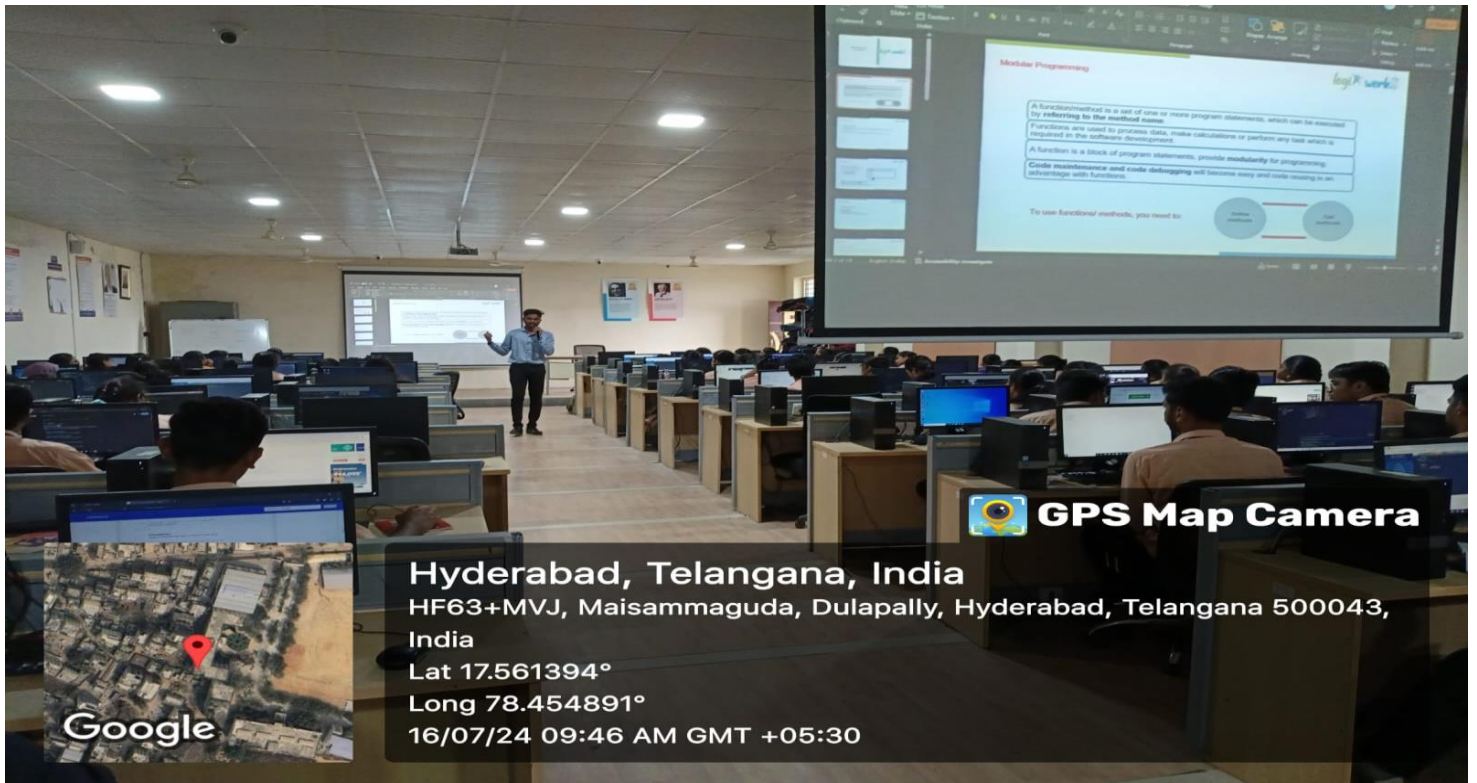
Modular Programming

logicwork

A function/method is a set of one or more program statements, which can be executed by referring to the method name.

Functions are used to process data, make calculations or perform any task which is required in the software development.

A function is a block of program statements, provide modularity for programming.

Code maintenance and code debugging will become easy and code reusing is an advantage with functions.

To use functions/ methods, you need to:

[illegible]

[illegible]

GPS Map Camera

Hyderabad, Telangana, India
HF63+MVJ, Maisammaguda, Dulapally, Hyderabad, Telangana 500043, India
Lat 17.561394°
Long 78.454891°
16/07/24 09:46 AM GMT +05:30

Google